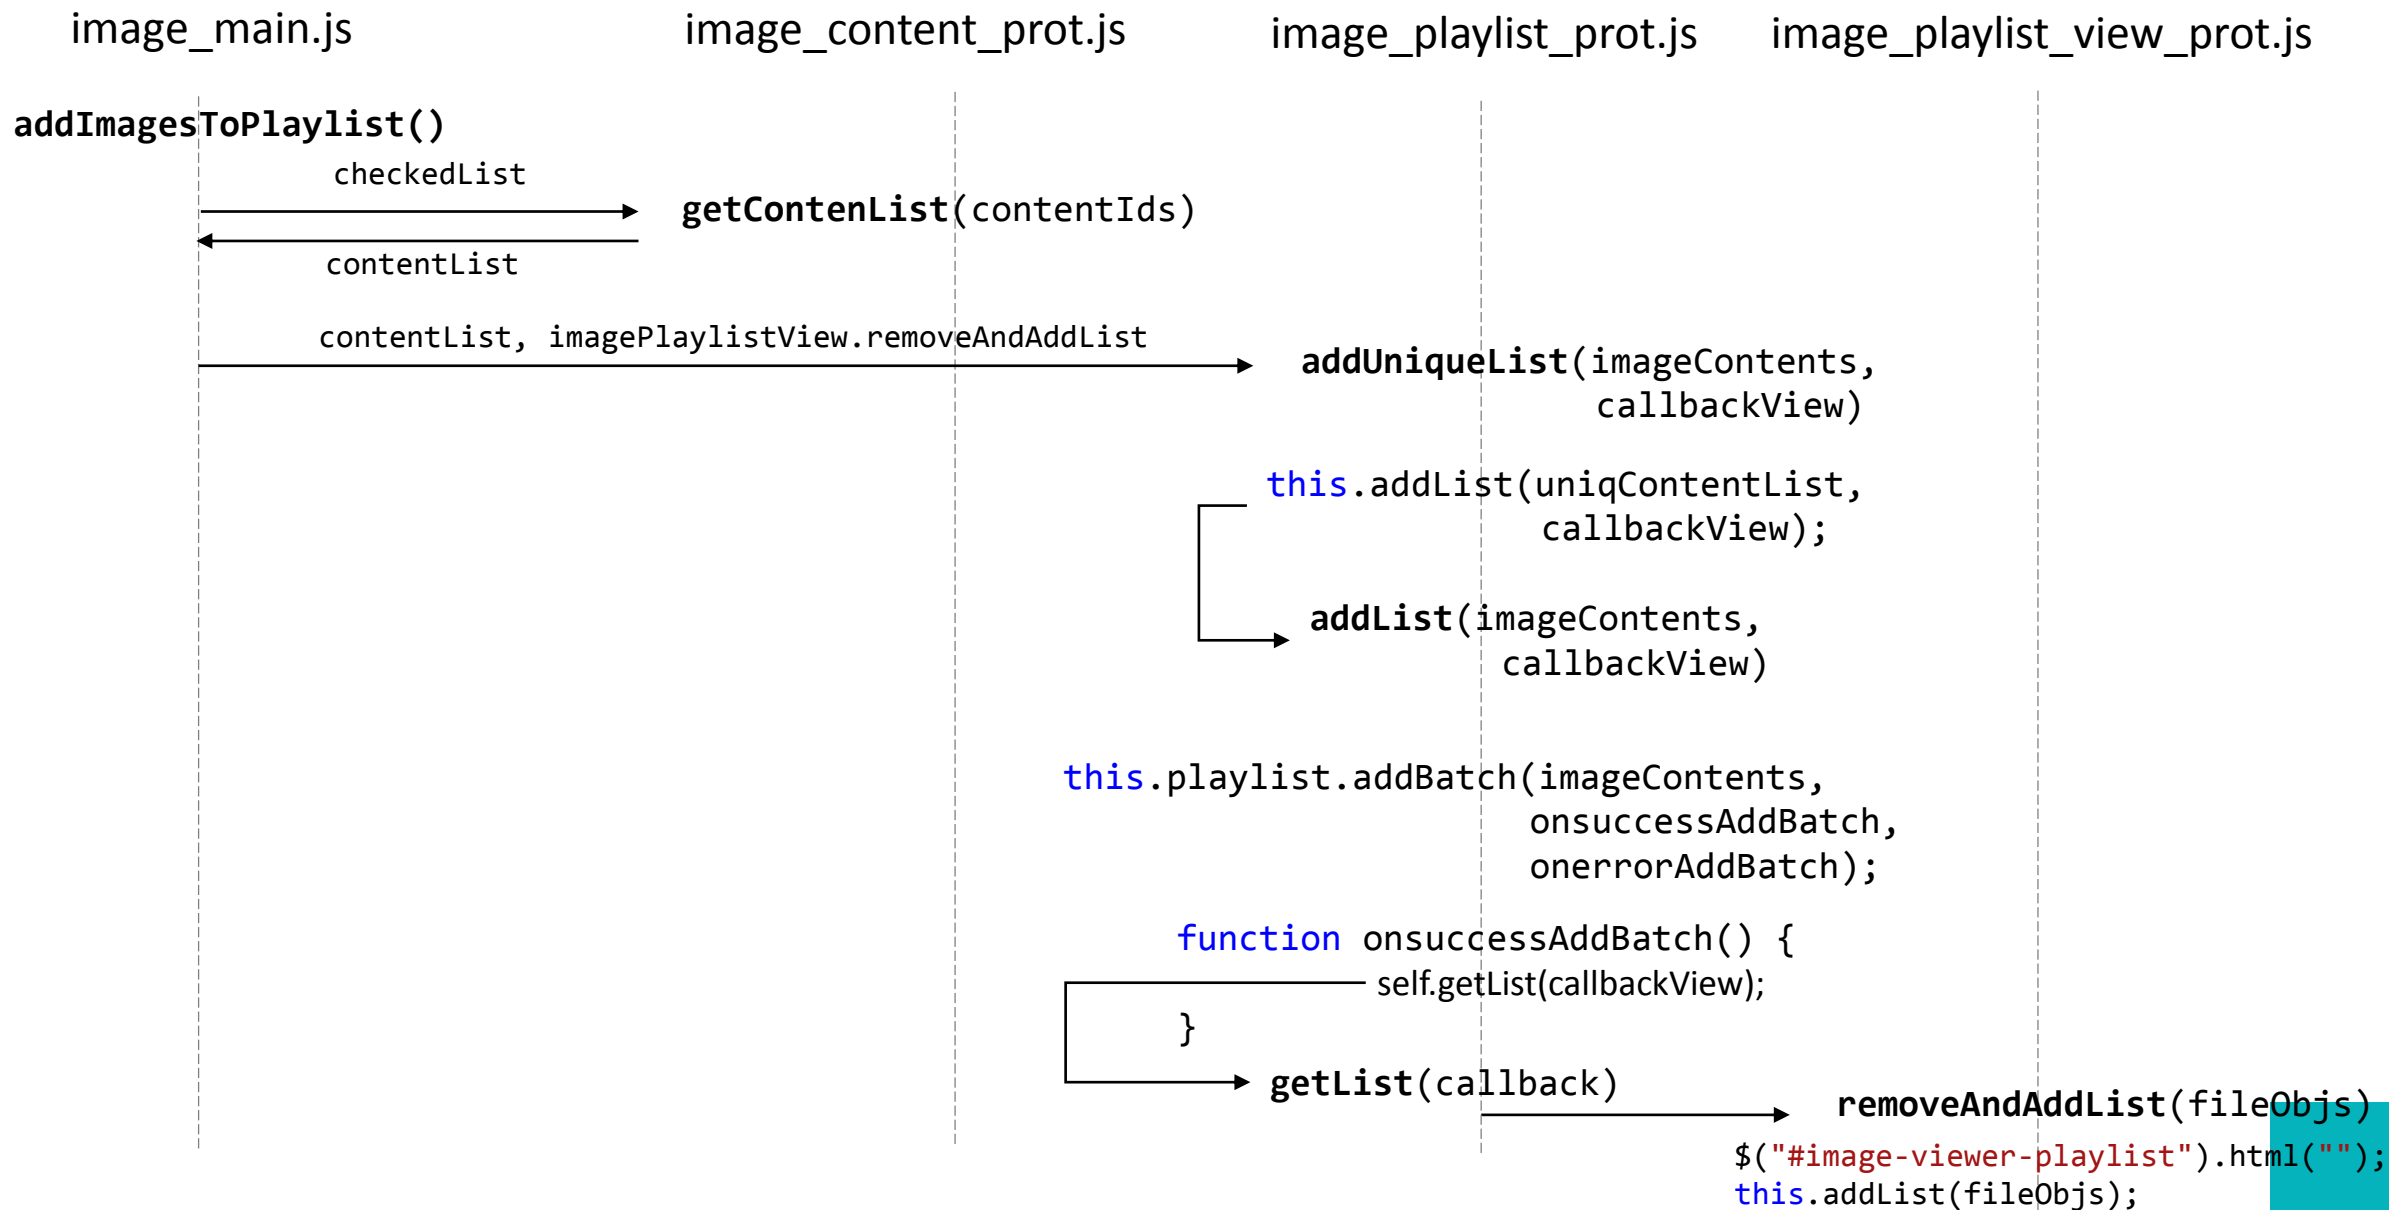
image_main.js
image_content_prot.js
image_playlist_prot.js
image_playlist_view_prot.js

addImagesToPlaylist()

checkedList

getContenList(contentIds)

contentList

contentList, imagePlaylistView.removeAndAddList

addUniqueList(imageContents, callbackView)

this.addList(uniqContentList, callbackView);

addList(imageContents, callbackView)

this.playlist.addBatch(imageContents, onsuccessAddBatch, onerrorAddBatch);

function onsuccessAddBatch() {
self.getList(callbackView);
}

getList(callback)

removeAndAddList(fileObjs)

$("#image-viewer-playlist").html("");
this.addList(fileObjs);